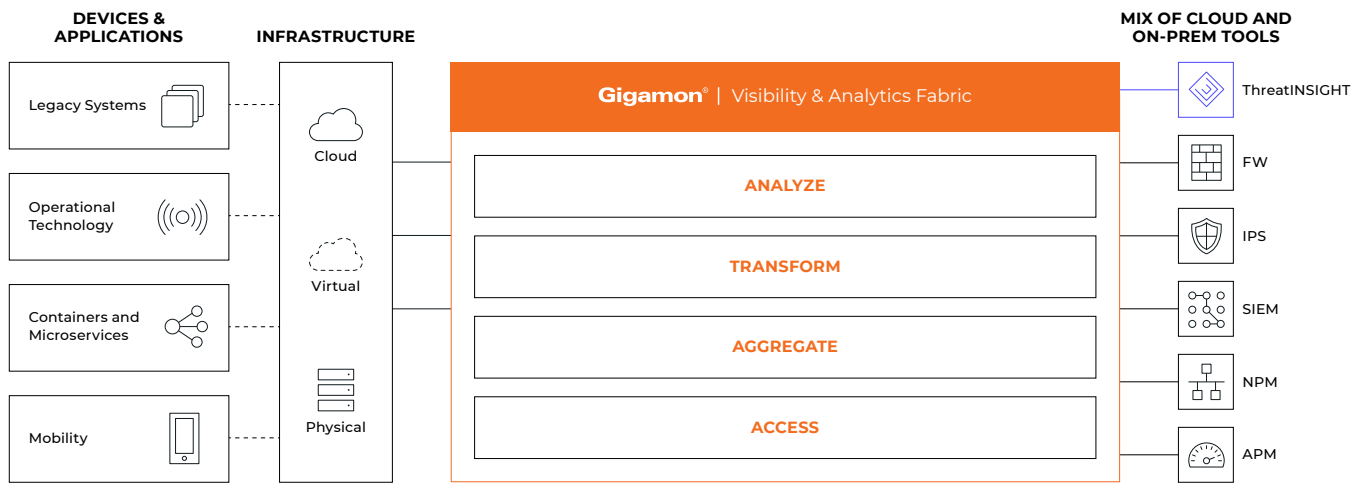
DEVICES & APPLICATIONS

Legacy Systems

Operational Technology

Containers and Microservices

Mobility

INFRASTRUCTURE

Cloud

Virtual

Physical

Gigamon® | Visibility & Analytics Fabric

ANALYZE

TRANSFORM

AGGREGATE

ACCESS

MIX OF CLOUD AND ON-PREM TOOLS

ThreatINSIGHT

FW

IPS

SIEM

NPM

APM